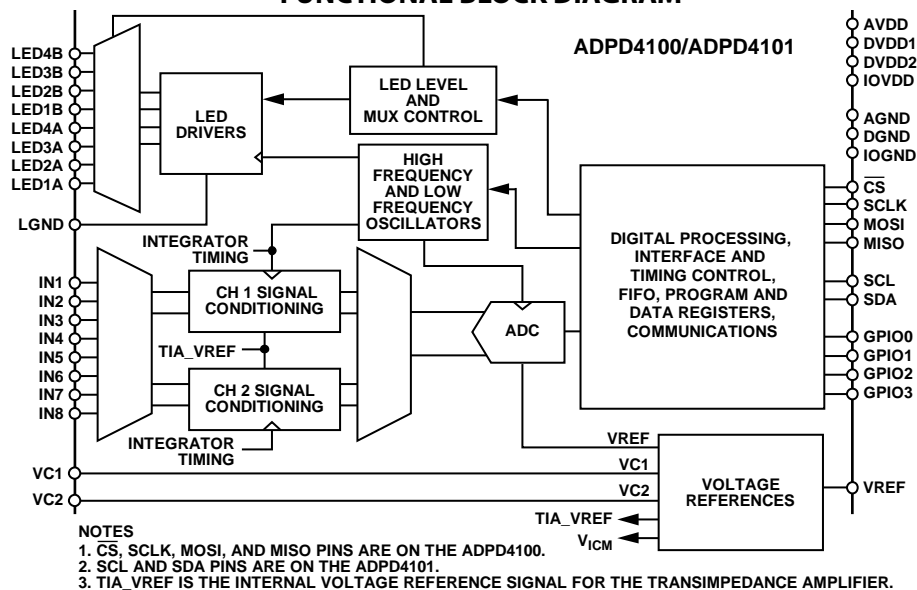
FUNCTIONAL BLOCK DIAGRAM

ADPD4100/ADPD4101

LED4B
LED3B
LED2B
LED1B
LED4A
LED3A
LED2A
LED1A
LGND

LED DRIVERS

LED LEVEL AND MUX CONTROL

HIGH FREQUENCY AND LOW FREQUENCY OSCILLATORS

AVDD
DVDD1
DVDD2
IOVDD
AGND
DGND
IOGND
$\overline{CS}$
SCLK
MOSI
MISO
SCL
SDA
GPIO0
GPIO1
GPIO2
GPIO3

DIGITAL PROCESSING, INTERFACE AND TIMING CONTROL, FIFO, PROGRAM AND DATA REGISTERS, COMMUNICATIONS

INTEGRATOR TIMING

IN1
IN2
IN3
IN4
IN5
IN6
IN7
IN8

CH 1 SIGNAL CONDITIONING

TIA_VREF

CH 2 SIGNAL CONDITIONING

INTEGRATOR TIMING

ADC

VREF
VC1
VC2

VC1
VC2

VOLTAGE REFERENCES

VREF

TIA_VREF
$V_{ICM}$

NOTES
1. $\overline{CS}$, SCLK, MOSI, AND MISO PINS ARE ON THE ADPD4100.
2. SCL AND SDA PINS ARE ON THE ADPD4101.
3. TIA_VREF IS THE INTERNAL VOLTAGE REFERENCE SIGNAL FOR THE TRANSIMPEDANCE AMPLIFIER.